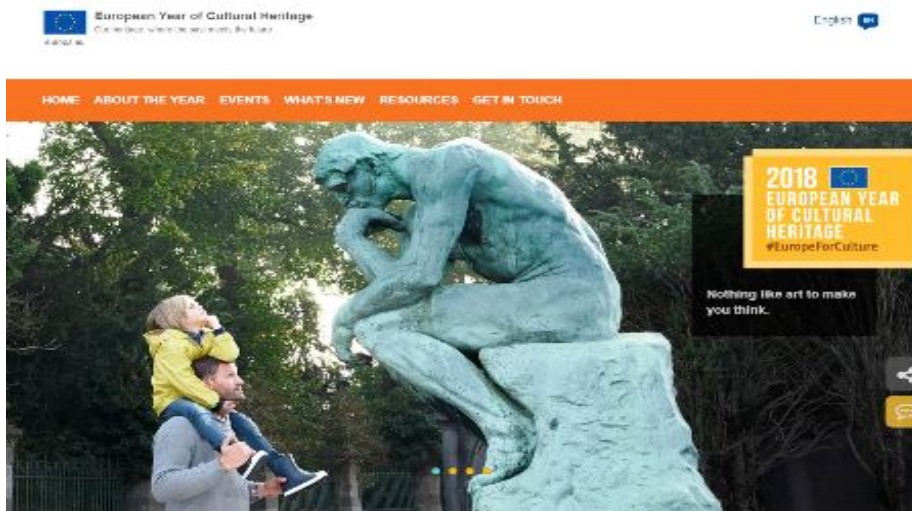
European Year of Cultural Heritage
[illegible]

English EN

HOME ABOUT THE YEAR EVENTS WHAT'S NEW RESOURCES GET IN TOUCH

2018 EUROPEAN YEAR OF CULTURAL HERITAGE #EuropeForCulture

Nothing like art to make you think.